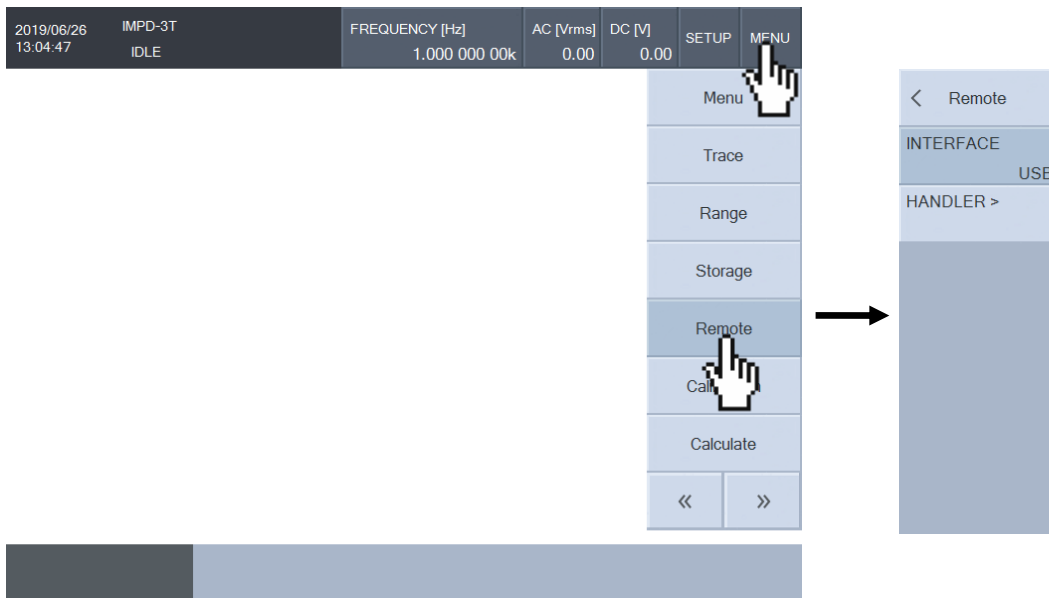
2019/06/26
13:04:47

IMPD-3T
IDLE

FREQUENCY [Hz]
1.000 000 00k

AC [Vrms]
0.00

DC [V]
0.00

SETUP

MENU

Menu

Trace

Range

Storage

Remote

Cal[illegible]

Calculate

«

»

<

Remote

INTERFACE
USE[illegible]

HANDLER >